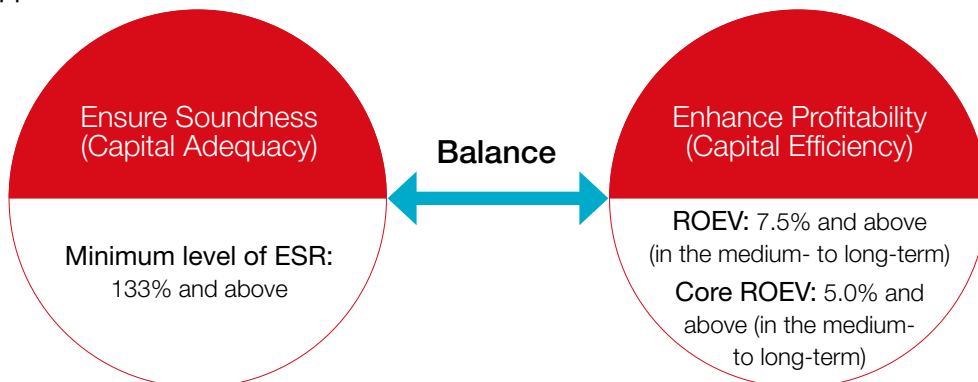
Ensure Soundness
(Capital Adequacy)

Balance

Enhance Profitability
(Capital Efficiency)

Minimum level of ESR:
133% and above

ROEV: 7.5% and above
(in the medium- to long-term)

Core ROEV: 5.0% and above (in the medium-to long-term)